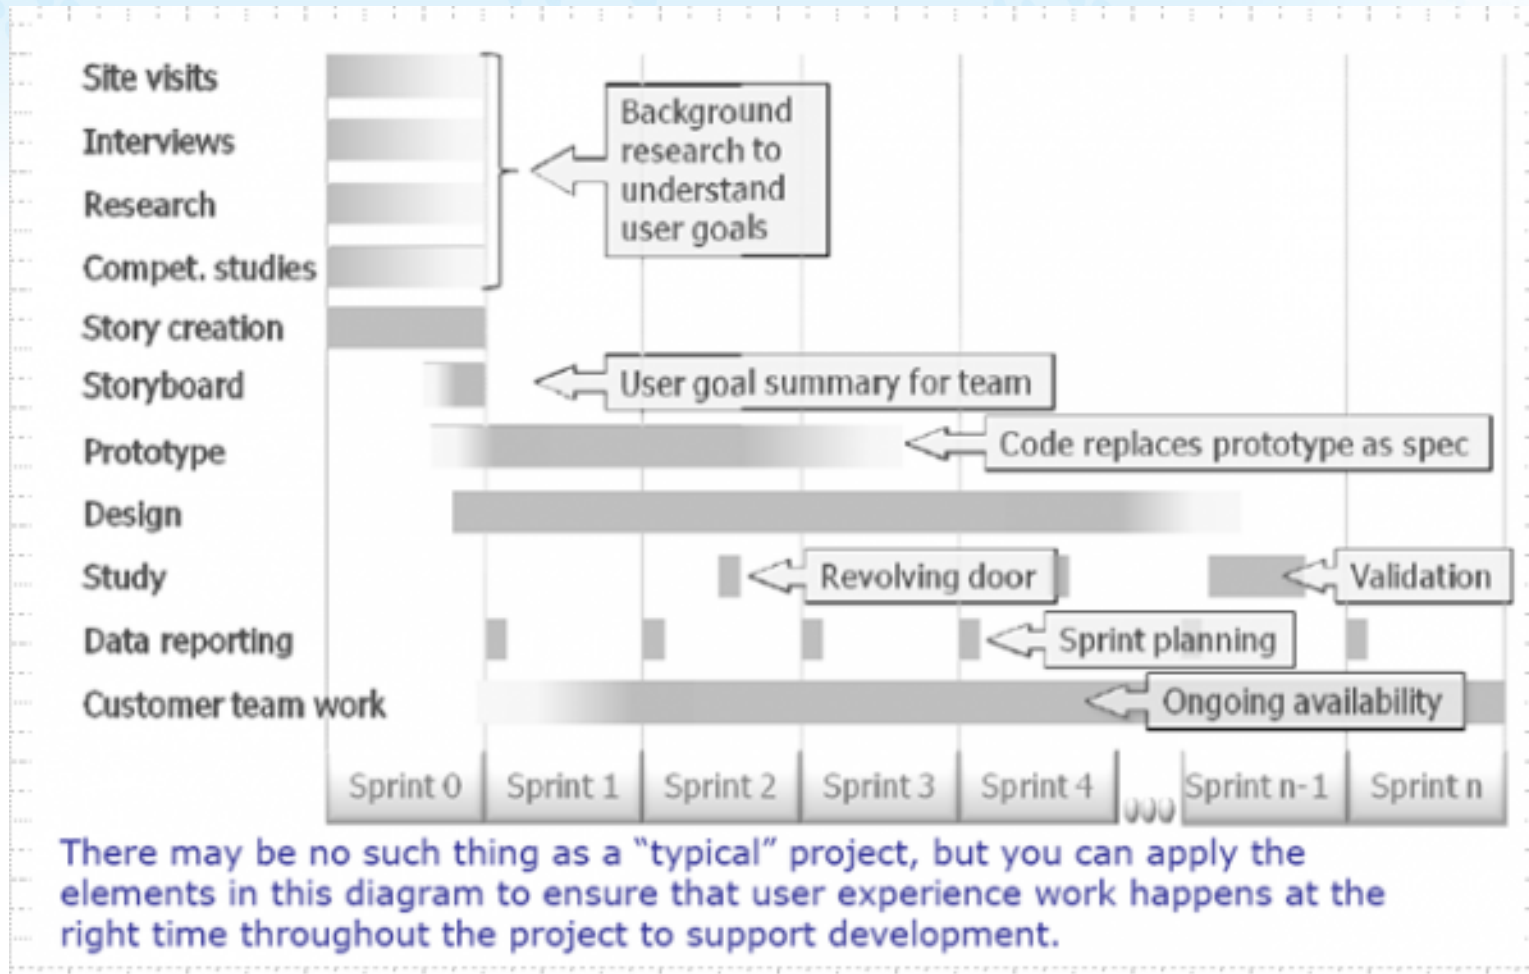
Site visits
Interviews
Research
Compet. studies
Story creation
Storyboard
Prototype
Design
Study
Data reporting
Customer team work

Background research to understand user goals

User goal summary for team

Code replaces prototype as spec

Revolving door

Validation

Sprint planning

Ongoing availability

Sprint 0
Sprint 1
Sprint 2
Sprint 3
Sprint 4
...
Sprint n-1
Sprint n

There may be no such thing as a "typical" project, but you can apply the elements in this diagram to ensure that user experience work happens at the right time throughout the project to support development.